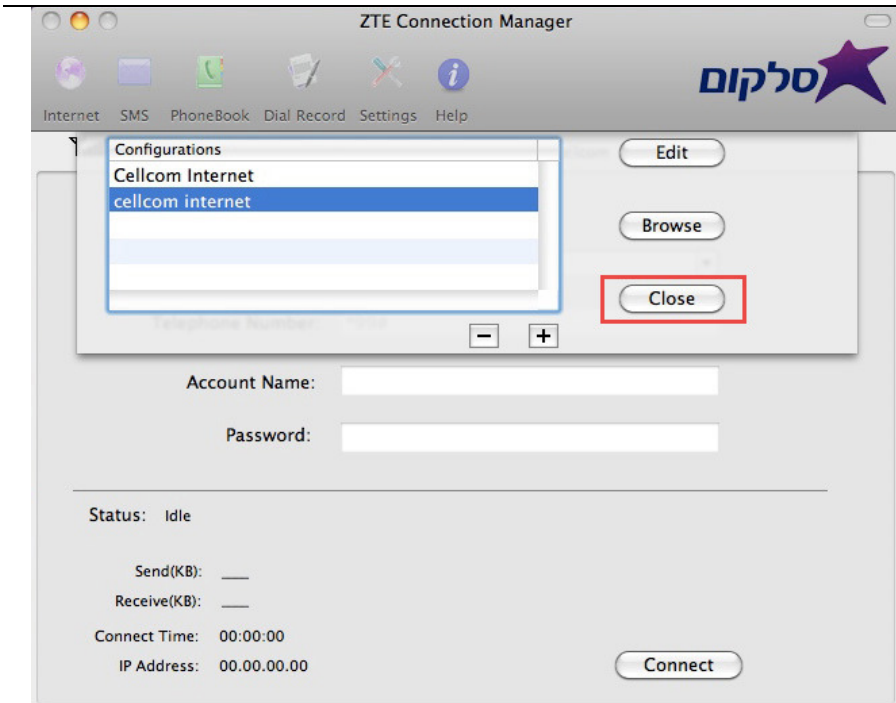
ZTE Connection Manager

Internet SMS PhoneBook Dial Record Settings Help

סלקום

Configurations
Cellcom Internet
cellcom internet

Edit

Browse

Close

Telephone Number:

− +

Account Name:

Password:

Status: Idle

Send(KB): \_\_\_
Receive(KB): \_\_\_

Connect Time: 00:00:00
IP Address: 00.00.00.00

Connect